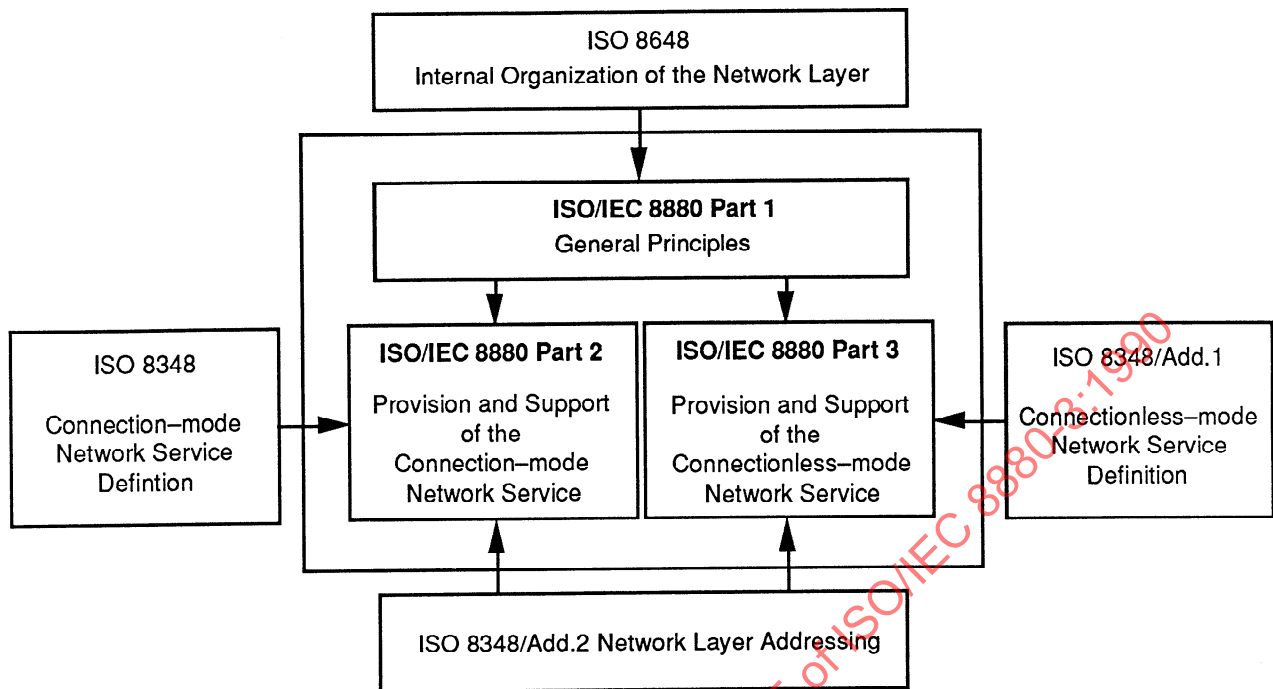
ISO 8648
Internal Organization of the Network Layer

ISO/IEC 8880 Part 1
General Principles

ISO 8348

Connection–mode Network Service Defintion

ISO/IEC 8880 Part 2

Provision and Support of the Connection–mode Network Service

ISO/IEC 8880 Part 3

Provision and Support of the Connectionless–mode Network Service

ISO 8348/Add.1

Connectionless–mode Network Service Definition

ISO 8348/Add.2 Network Layer Addressing

of ISO/IEC 8880-3:1990